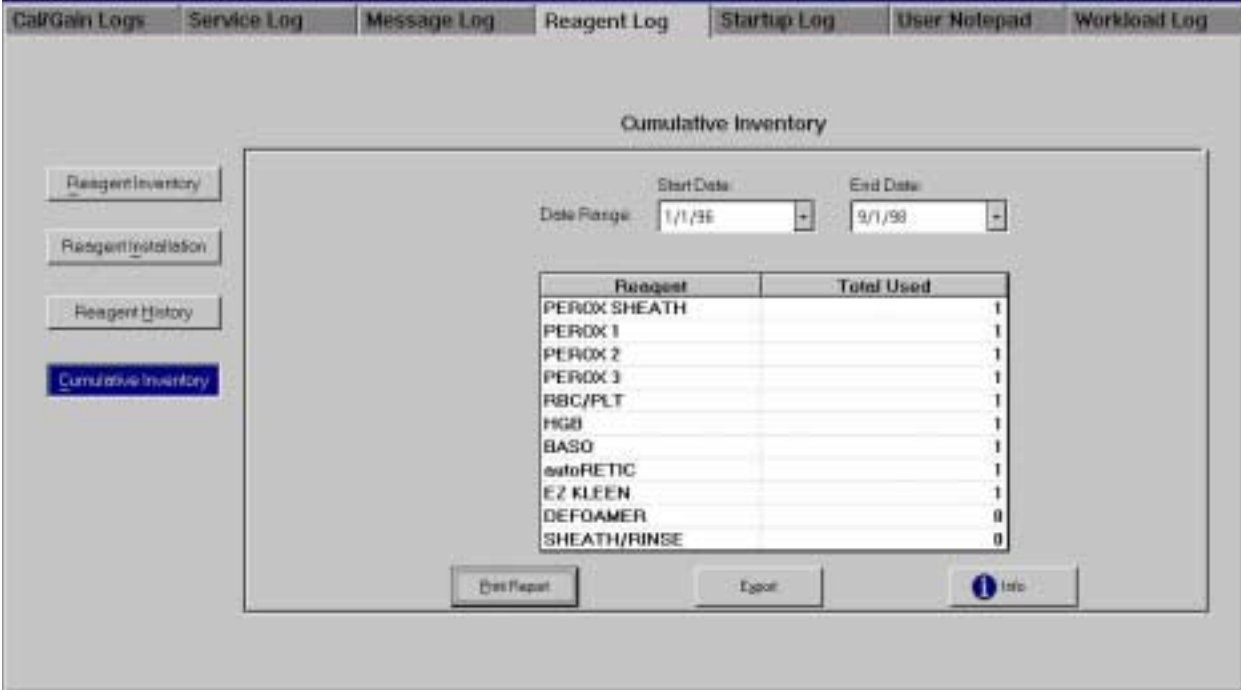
Cal/Gain Logs | Service Log | Message Log | Reagent Log | Startup Log | User Notepad | Workload Log

Cumulative Inventory

Reagent Inventory

Reagent Installation

Reagent History

Cumulative Inventory

Start Date:
End Date:
Date Range: 1/1/96 9/1/98

| Reagent | Total Used |
|---|---|
| PEROX SHEATH | 1 |
| PEROX 1 | 1 |
| PEROX 2 | 1 |
| PEROX 3 | 1 |
| RBC/PLT | 1 |
| HGB | 1 |
| BASO | 1 |
| autoRETIC | 1 |
| EZ KLEEN | 1 |
| DEFOAMER | 0 |
| SHEATH/RINSE | 0 |

Print Report
Export
Info